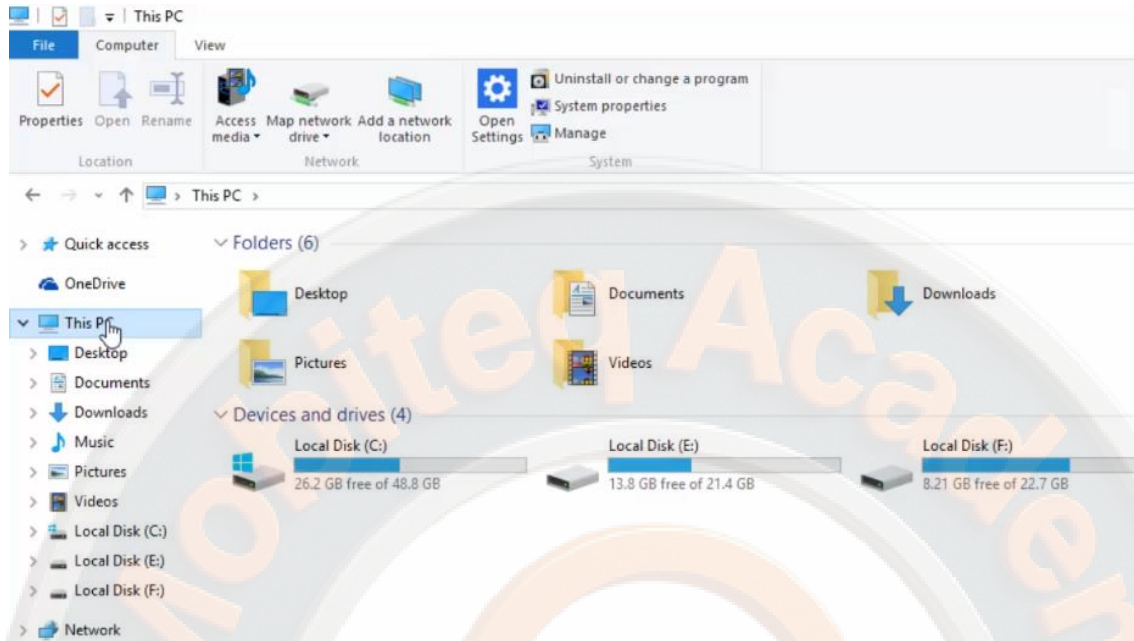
This PC

File Computer View

Properties Open Rename
Location

Access media ▾ Map network drive ▾ Add a network location
Network

Open Settings
Uninstall or change a program
System properties
Manage
System

This PC >

Quick access
OneDrive
This PC
Desktop
Documents
Downloads
Music
Pictures
Videos
Local Disk (C:)
Local Disk (E:)
Local Disk (F:)
Network

Folders (6)

Desktop
Documents
Downloads
Pictures
Videos

Devices and drives (4)

Local Disk (C:)
26.2 GB free of 48.8 GB
Local Disk (E:)
13.8 GB free of 21.4 GB
Local Disk (F:)
8.21 GB free of 22.7 GB

Aonited Academy